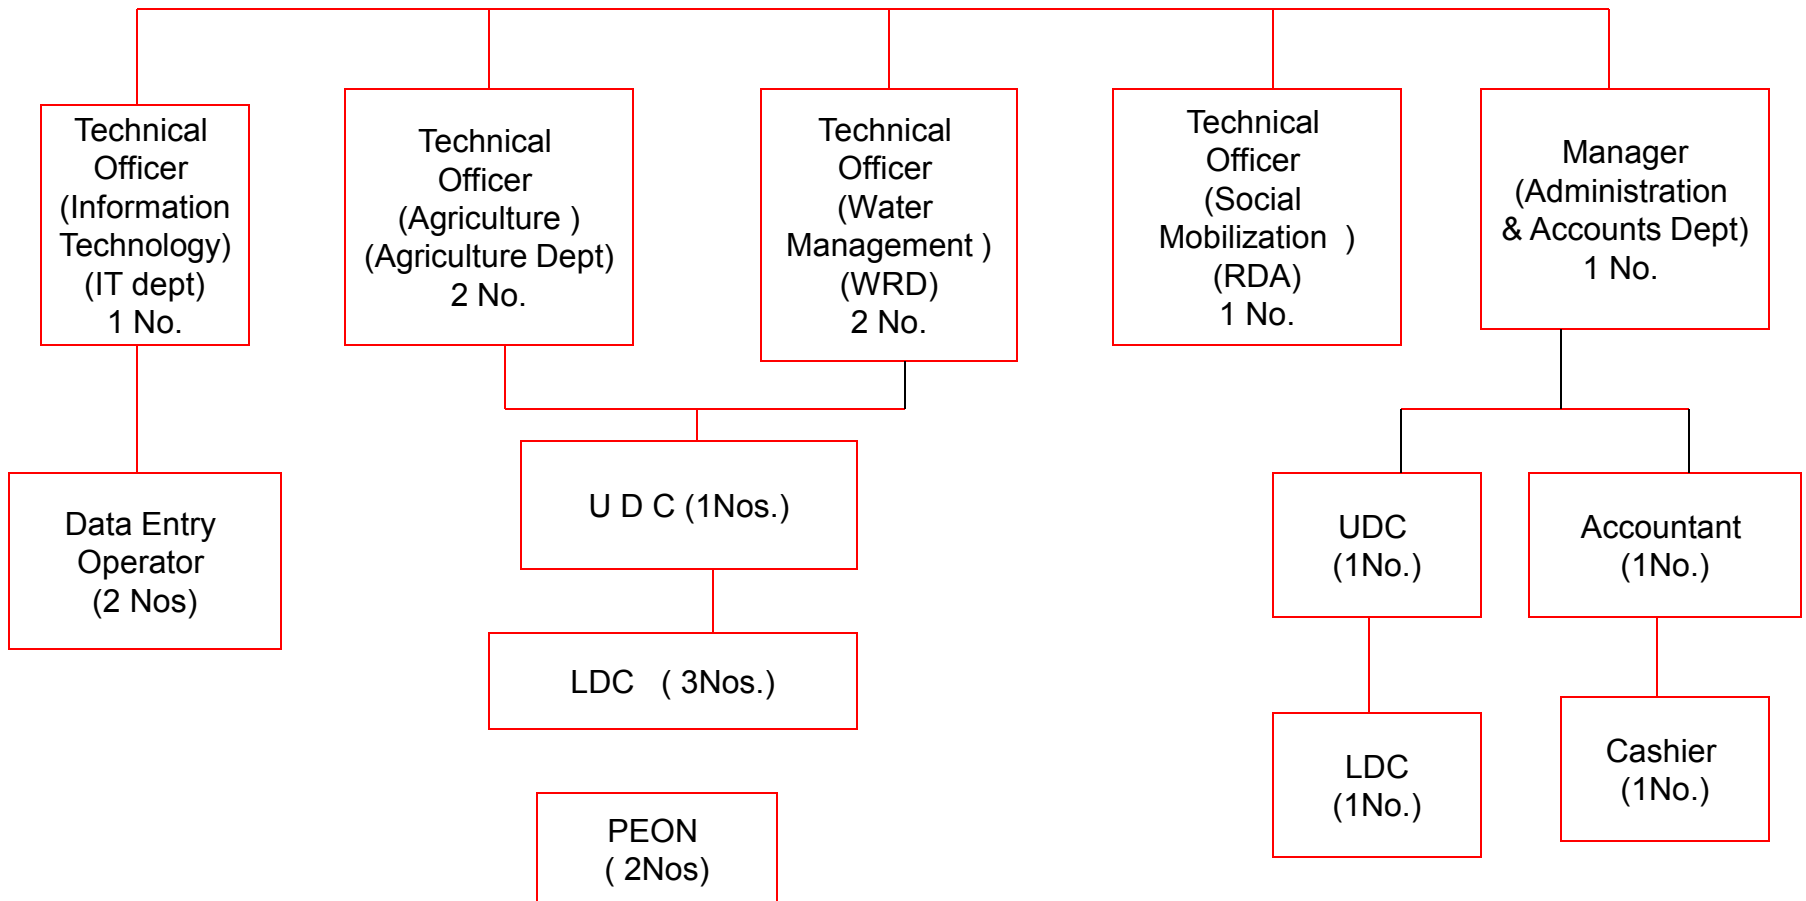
Technical Officer (Information Technology) (IT dept) 1 No.

Technical Officer (Agriculture ) (Agriculture Dept) 2 No.

Technical Officer (Water Management ) (WRD) 2 No.

Technical Officer (Social Mobilization ) (RDA) 1 No.

Manager (Administration & Accounts Dept) 1 No.

Data Entry Operator (2 Nos)

U D C (1Nos.)

LDC ( 3Nos.)

PEON ( 2Nos)

UDC (1No.)

Accountant (1No.)

LDC (1No.)

Cashier (1No.)